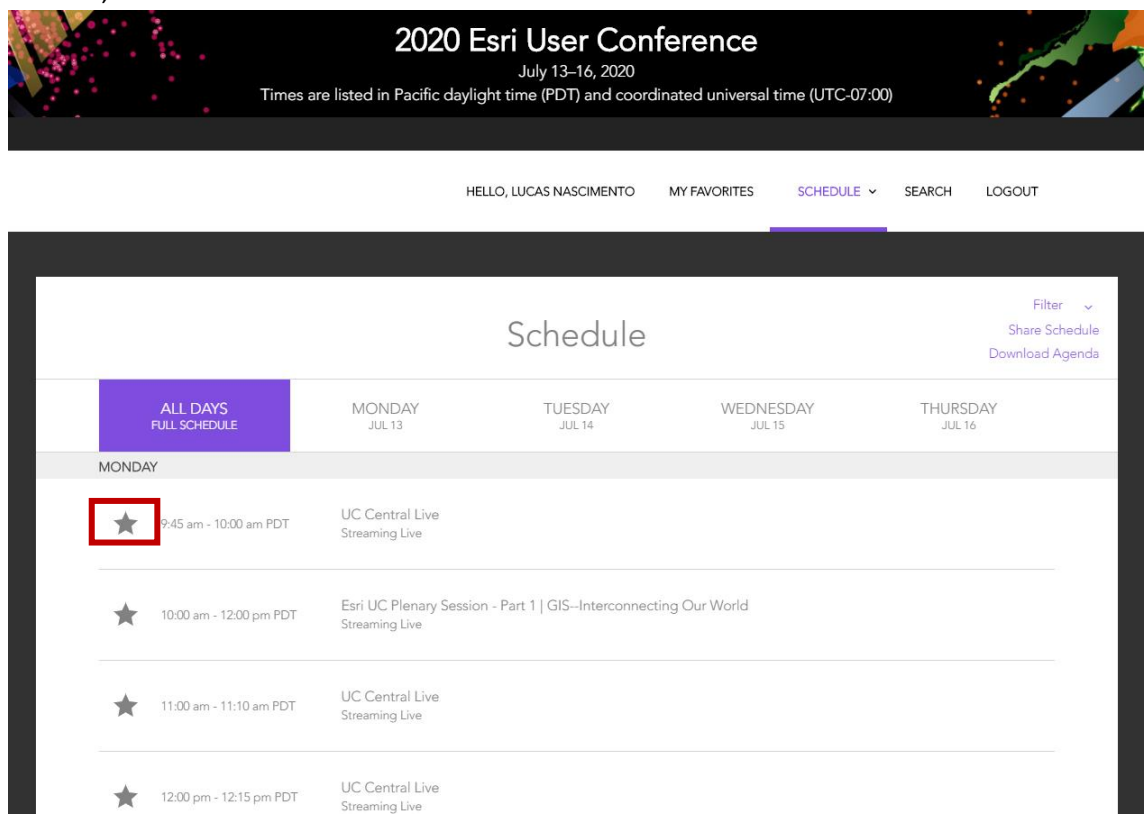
2020 Esri User Conference

July 13–16, 2020

Times are listed in Pacific daylight time (PDT) and coordinated universal time (UTC-07:00)

HELLO, LUCAS NASCIMENTO MY FAVORITES SCHEDULE SEARCH LOGOUT

Schedule

Filter

Share Schedule

Download Agenda

ALL DAYS
FULL SCHEDULE

MONDAY
JUL 13

TUESDAY
JUL 14

WEDNESDAY
JUL 15

THURSDAY
JUL 16

MONDAY

9:45 am - 10:00 am PDT UC Central Live
Streaming Live

10:00 am - 12:00 pm PDT Esri UC Plenary Session - Part 1 | GIS--Interconnecting Our World
Streaming Live

11:00 am - 11:10 am PDT UC Central Live
Streaming Live

12:00 pm - 12:15 pm PDT UC Central Live
Streaming Live